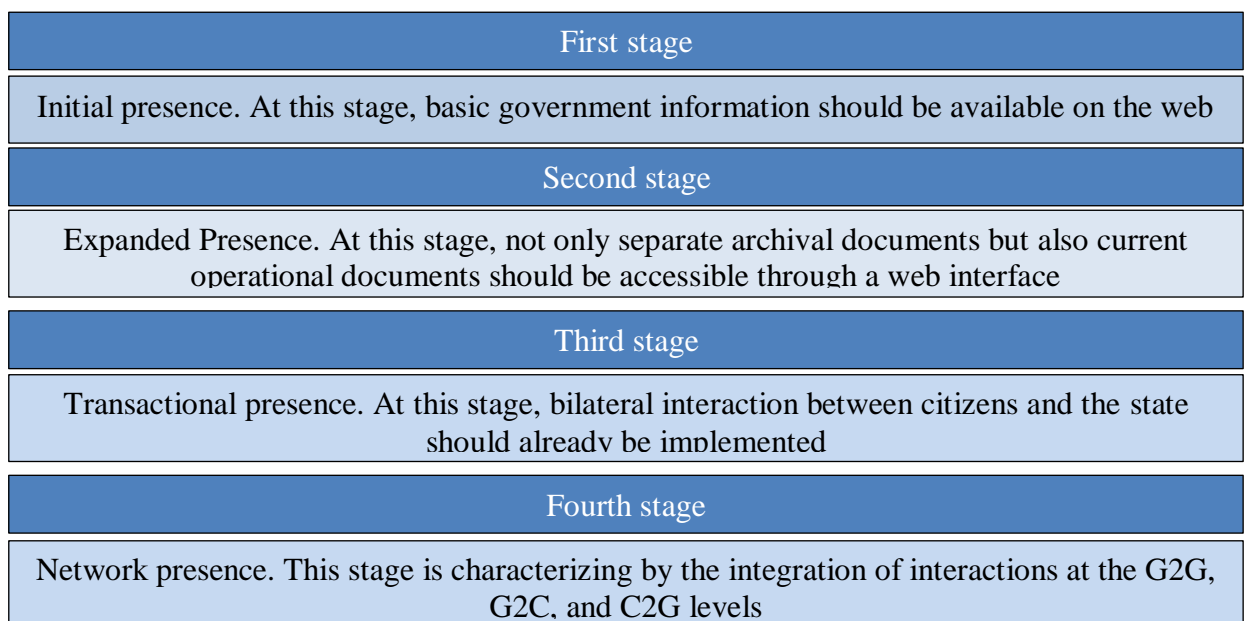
First stage

Initial presence. At this stage, basic government information should be available on the web

Second stage

Expanded Presence. At this stage, not only separate archival documents but also current operational documents should be accessible through a web interface

Third stage

Transactional presence. At this stage, bilateral interaction between citizens and the state should already be implemented

Fourth stage

Network presence. This stage is characterizing by the integration of interactions at the G2G, G2C, and C2G levels